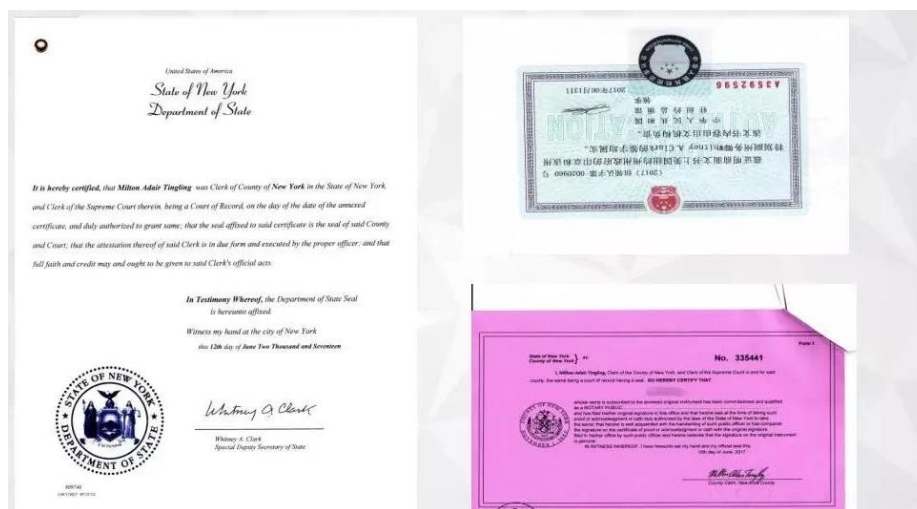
United States of America
State of New York
Department of State

It is hereby certified, that Milton Adair Tingling was Clerk of County of New York in the State of New York, and Clerk of the Supreme Court therein, being a Court of Record, on the day of the date of the annexed certificate, and duly authorized to grant same; that the seal affixed to said certificate is the seal of said County and Court; that the attestation thereof of said Clerk is in due form and executed by the proper officer; and that full faith and credit may and ought to be given to said Clerk's official acts.

In Testimony Whereof, the Department of State Seal is hereunto affixed.

Witness my hand at the city of New York this 12th day of June Two Thousand and Seventeen

STATE OF NEW YORK DEPARTMENT OF STATE

Whitney A. Clark

Whitney A. Clark
Special Deputy Secretary of State

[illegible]

A3592596
2017年06月13日
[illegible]
(2017) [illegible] 002600 号
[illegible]

State of New York
County of New York } ss:

No. 335441

I, Milton Adair Tingling, Clerk of the County of New York, and Clerk of the Supreme Court in and for said county, the same being a court of record having a seal, DO HEREBY CERTIFY THAT

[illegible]

whose name is subscribed to the annexed original instrument has been commissioned and qualified as a NOTARY PUBLIC; and has filed his/her original signature in this office and that he/she was at the time of taking such proof or acknowledgement or oath duly authorized by the laws of the State of New York to take the same; that I am well acquainted with the handwriting of such public officer or have compared the signature on the certificate of proof or acknowledgement or oath with the original signature filed in his/her office by such public officer and believe that the signature on the original instrument is genuine.

IN WITNESS WHEREOF, I have hereunto set my hand and my official seal this 12th day of June, 2017

Milton Adair Tingling
County Clerk, New York County